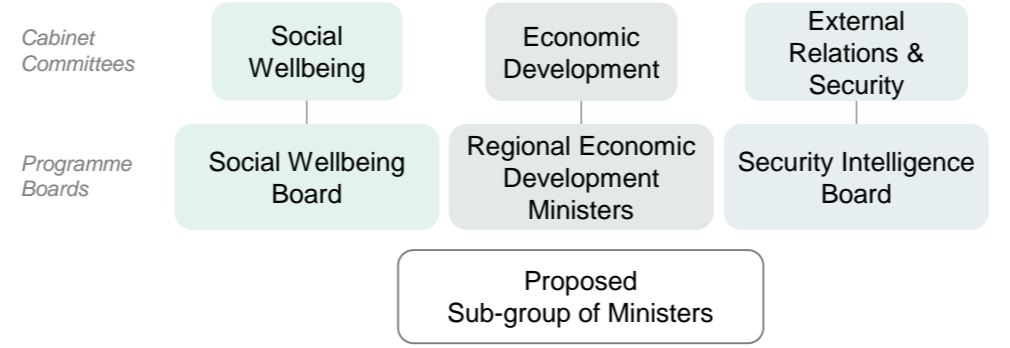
Cabinet Committees

Social Wellbeing

Economic Development

External Relations & Security

Programme Boards

Social Wellbeing Board

Regional Economic Development Ministers

Security Intelligence Board

Proposed Sub-group of Ministers